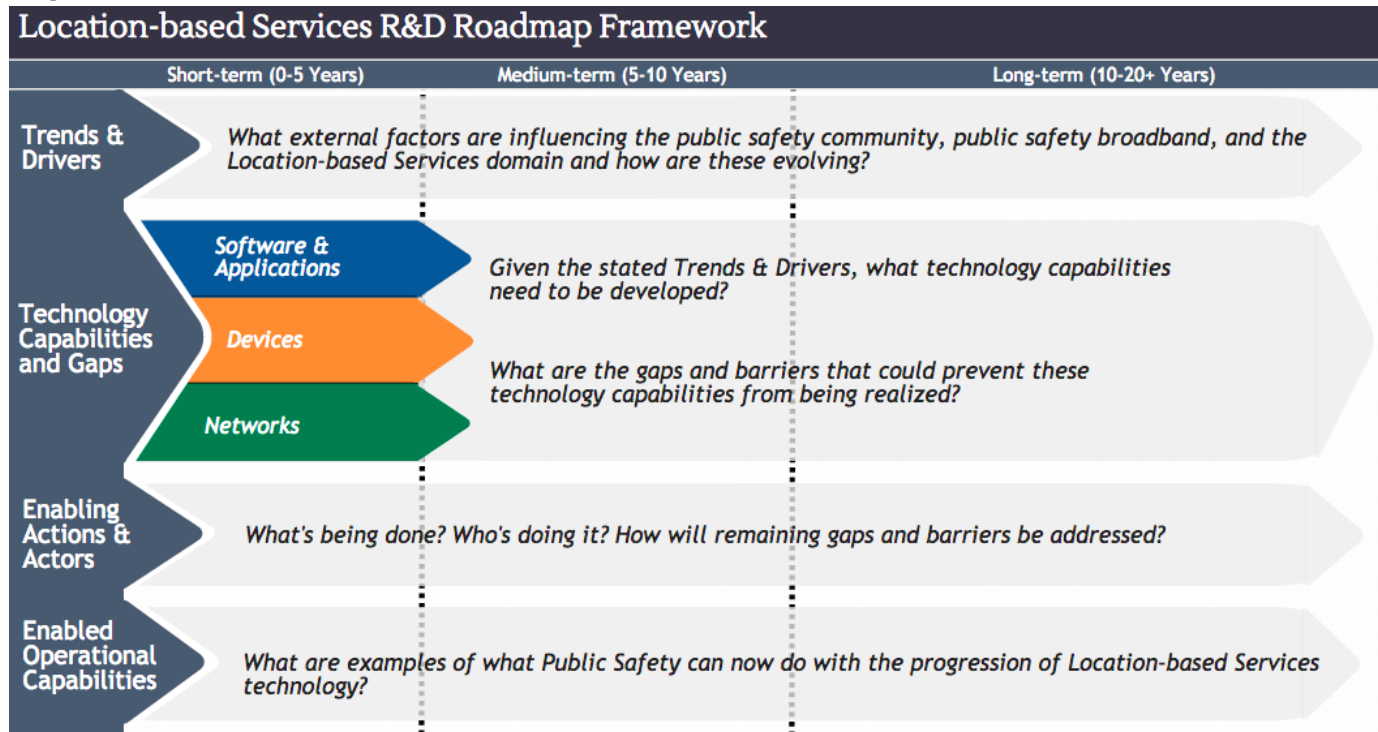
Location-based Services R&D Roadmap Framework

Short-term (0-5 Years)

Medium-term (5-10 Years)

Long-term (10-20+ Years)

Trends & Drivers

What external factors are influencing the public safety community, public safety broadband, and the Location-based Services domain and how are these evolving?

Technology Capabilities and Gaps

Software & Applications

Devices

Networks

Given the stated Trends & Drivers, what technology capabilities need to be developed?

What are the gaps and barriers that could prevent these technology capabilities from being realized?

Enabling Actions & Actors

What's being done? Who's doing it? How will remaining gaps and barriers be addressed?

Enabled Operational Capabilities

What are examples of what Public Safety can now do with the progression of Location-based Services technology?